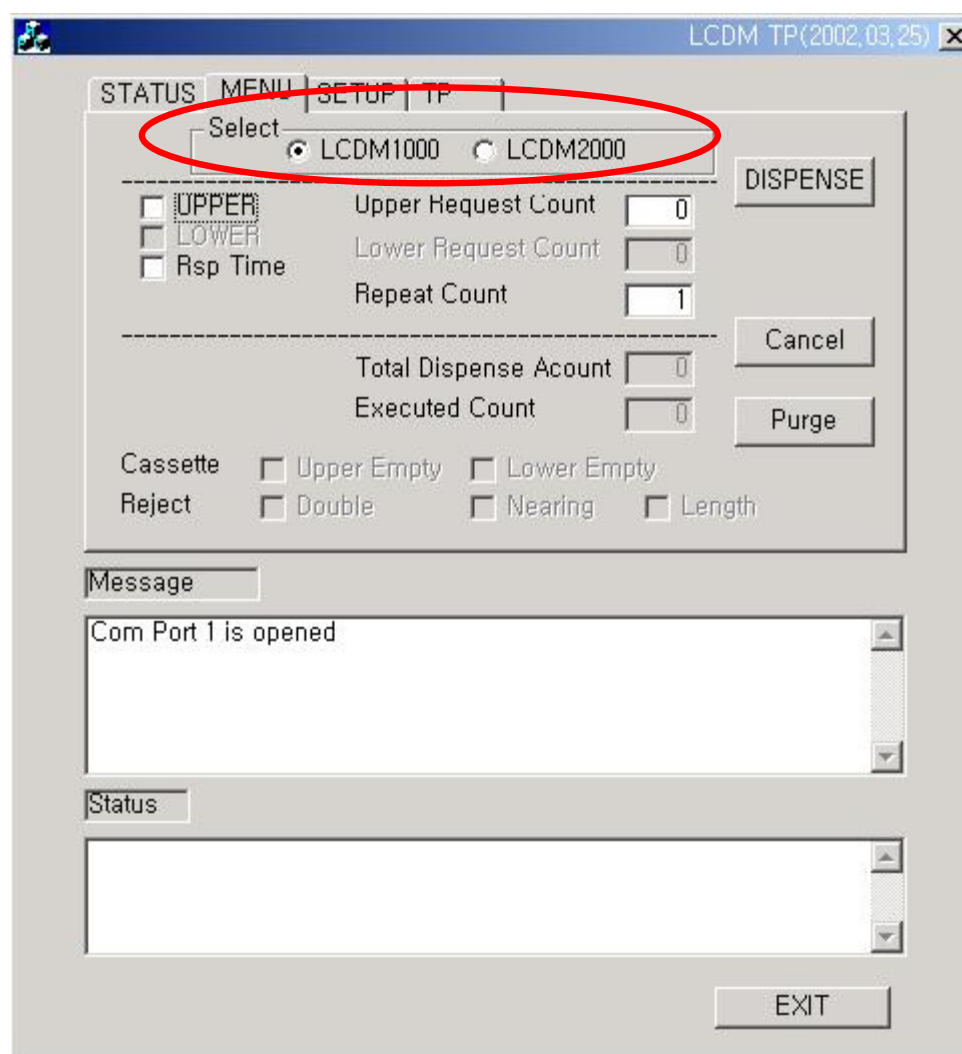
LCDM TP(2002,03,25)

STATUS MENU SETUP TP

Select
LCDM1000 LCDM2000

DISPENSE

UPPER
LOWER
Rsp Time

Upper Request Count 0
Lower Request Count 0
Repeat Count 1

Cancel

Total Dispense Acount 0
Executed Count 0

Purge

Cassette Upper Empty Lower Empty
Reject Double Nearing Length

Message

Com Port 1 is opened

Status

EXIT